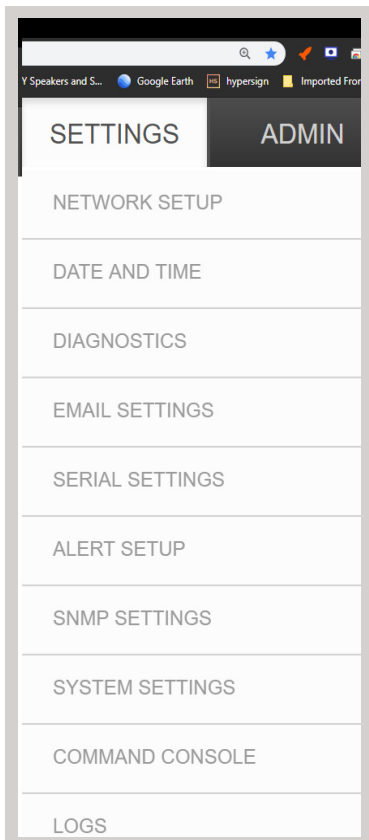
Y Speakers and S... Google Earth hypersign Imported Fro

SETTINGS ADMIN

NETWORK SETUP

DATE AND TIME

DIAGNOSTICS

EMAIL SETTINGS

SERIAL SETTINGS

ALERT SETUP

SNMP SETTINGS

SYSTEM SETTINGS

COMMAND CONSOLE

LOGS